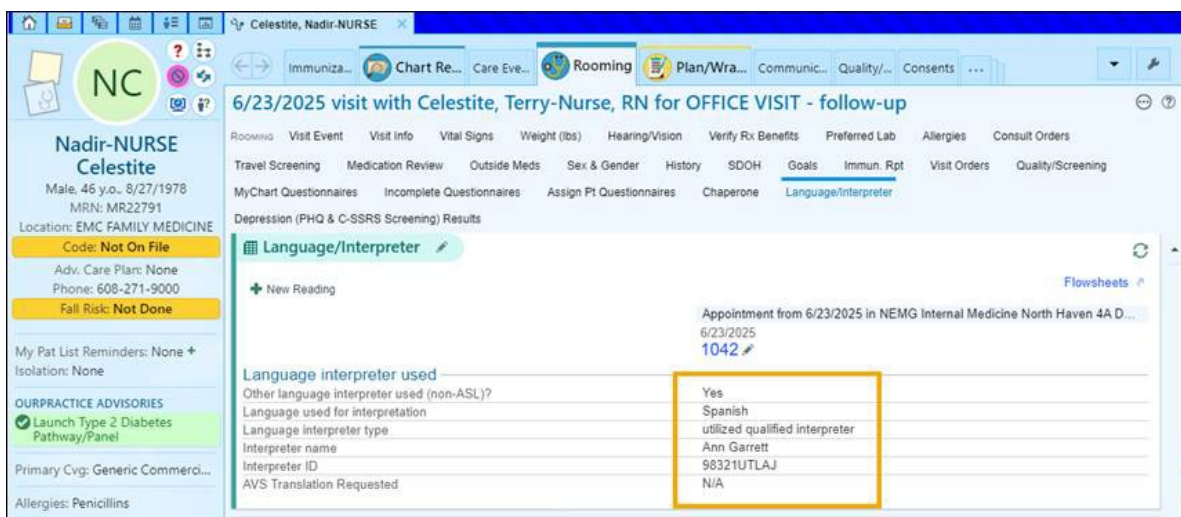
Celestite, Nadir-NURSE ×

NC

Nadir-NURSE Celestite
Male, 46 y.o., 8/27/1978
MRN: MR22791
Location: EMC FAMILY MEDICINE
Code: Not On File
Adv. Care Plan: None
Phone: 608-271-9000
Fall Risk: Not Done

My Pat List Reminders: None +
Isolation: None

OURPRACTICE ADVISORIES
Launch Type 2 Diabetes Pathway/Panel

Primary Cvg: Generic Commerci...

Allergies: Penicillins

Immuniza... Chart Re... Care Eve... Rooming Plan/Wra... Communic... Quality/... Consents ...

6/23/2025 visit with Celestite, Terry-Nurse, RN for OFFICE VISIT - follow-up

ROOMING Visit Event Visit Info Vital Signs Weight (lbs) Hearing/Vision Verify Rx Benefits Preferred Lab Allergies Consult Orders
Travel Screening Medication Review Outside Meds Sex & Gender History SDOH Goals Immun. Rpt Visit Orders Quality/Screening
MyChart Questionnaires Incomplete Questionnaires Assign Pt Questionnaires Chaperone Language/Interpreter
Depression (PHQ & C-SSRS Screening) Results

Language/Interpreter

New Reading

Flowsheets

Appointment from 6/23/2025 in NEMG Internal Medicine North Haven 4A D...
6/23/2025
1042

| Language interpreter used | |
|---|---|
| Other language interpreter used (non-ASL)? | Yes |
| Language used for interpretation | Spanish |
| Language interpreter type | utilized qualified interpreter |
| Interpreter name | Ann Garrett |
| Interpreter ID | 98321UTLAJ |
| AVS Translation Requested | N/A |